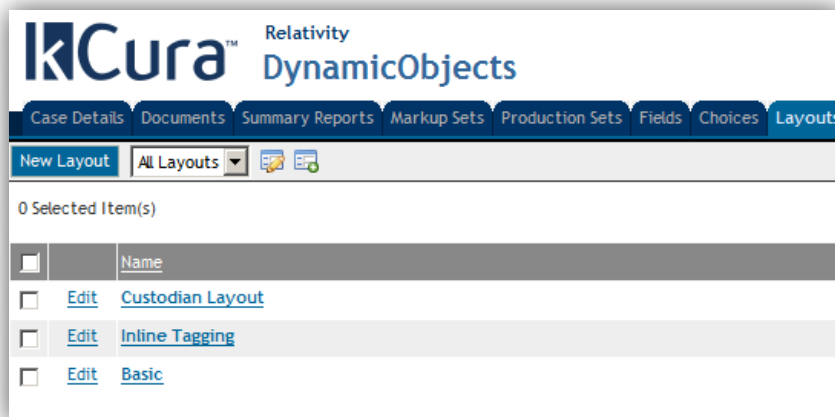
kCura™ Relativity
DynamicObjects

Case Details Documents Summary Reports Markup Sets Production Sets Fields Choices Layouts

New Layout All Layouts

0 Selected Item(s)

| | | Name |
|---|---|---|
| | Edit | Custodian Layout |
| | Edit | Inline Tagging |
| | Edit | Basic |